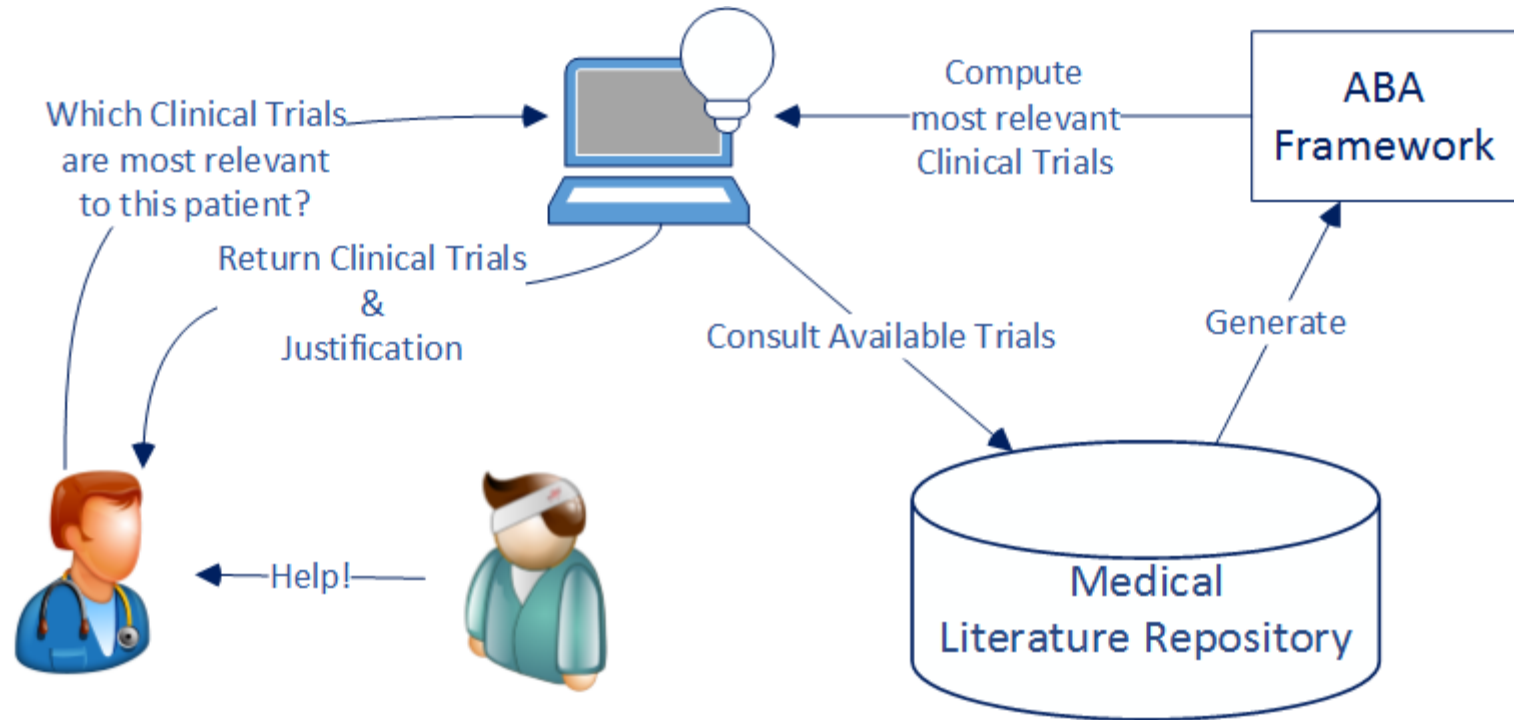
Which Clinical Trials are most relevant to this patient?

Compute most relevant Clinical Trials

ABA Framework

Return Clinical Trials & Justification

Consult Available Trials

Generate

Help!

Medical Literature Repository